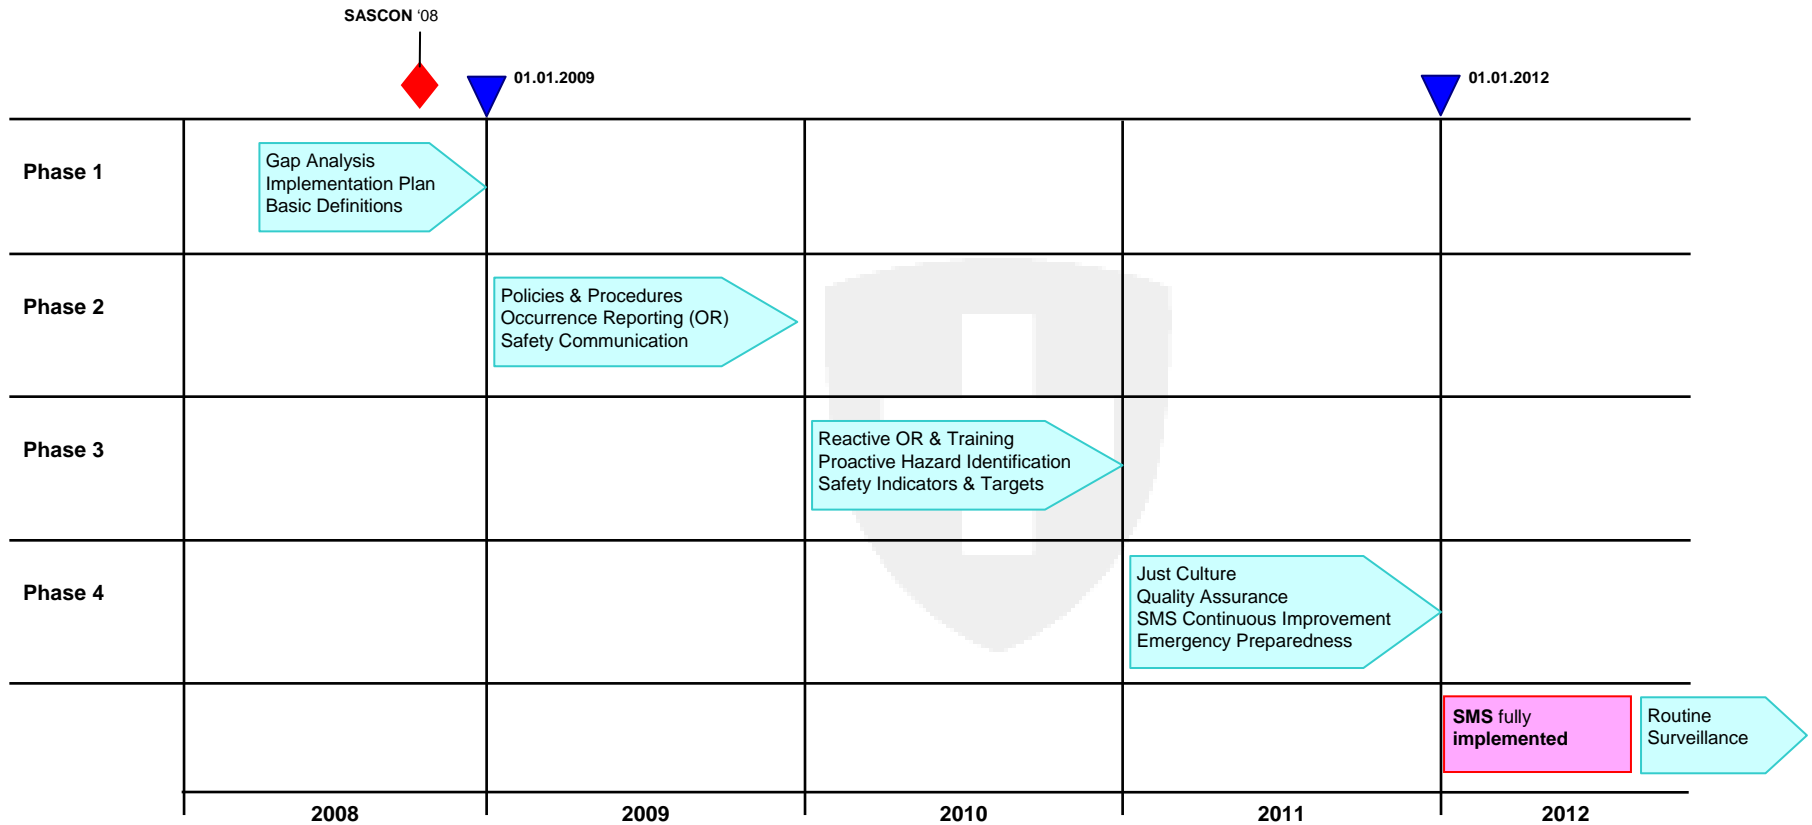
SASCON '08

01.01.2009

01.01.2012

Phase 1

Gap Analysis
Implementation Plan
Basic Definitions

Phase 2

Policies & Procedures
Occurrence Reporting (OR)
Safety Communication

Phase 3

Reactive OR & Training
Proactive Hazard Identification
Safety Indicators & Targets

Phase 4

Just Culture
Quality Assurance
SMS Continuous Improvement
Emergency Preparedness

SMS fully implemented

Routine Surveillance

2008

2009

2010

2011

2012